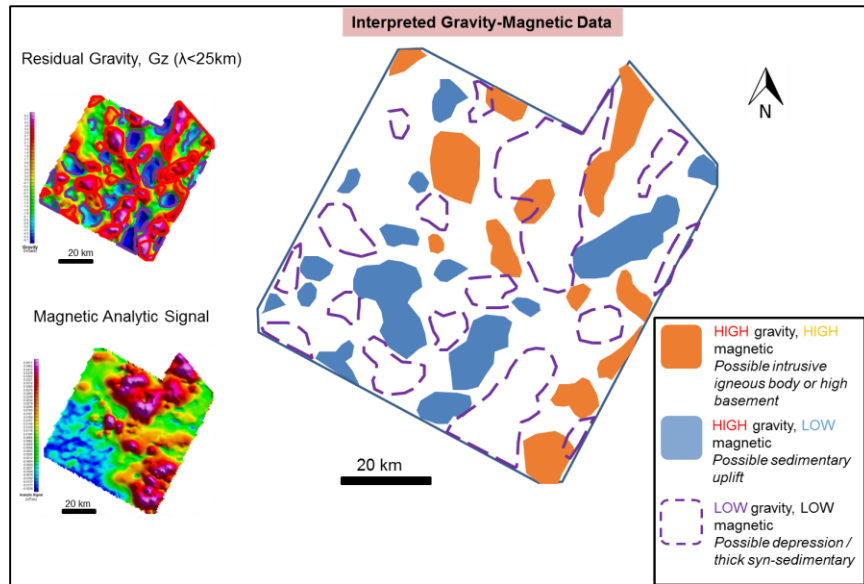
Interpreted Gravity-Magnetic Data

Residual Gravity, Gz (λ<25km)

20 km

Magnetic Analytic Signal

20 km

N

20 km

HIGH gravity, HIGH magnetic
*Possible intrusive igneous body or high basement*

HIGH gravity, LOW magnetic
*Possible sedimentary uplift*

LOW gravity, LOW magnetic
*Possible depression / thick syn-sedimentary*